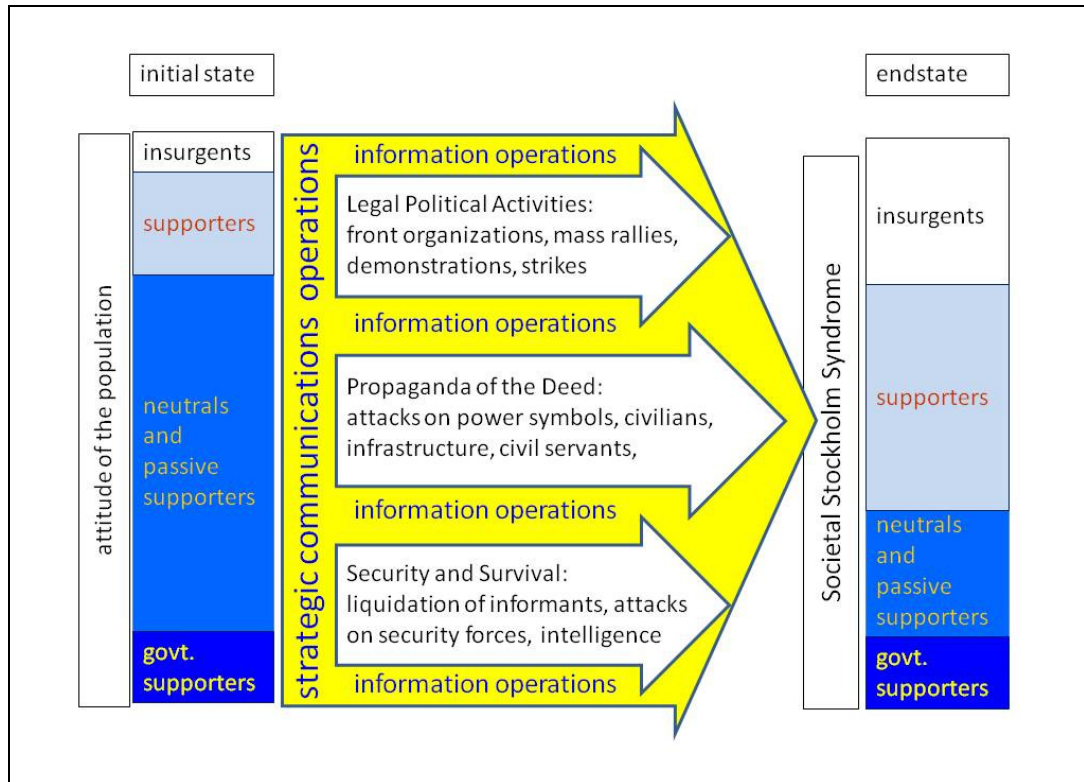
initial state

endstate

attitude of the population

insurgents

supporters

neutrals and passive supporters

govt. supporters

strategic communications operations

information operations

Legal Political Activities: front organizations, mass rallies, demonstrations, strikes

information operations

Propaganda of the Deed: attacks on power symbols, civilians, infrastructure, civil servants,

information operations

Security and Survival: liquidation of informants, attacks on security forces, intelligence

information operations

Societal Stockholm Syndrome

insurgents

supporters

neutrals and passive supporters

govt. supporters